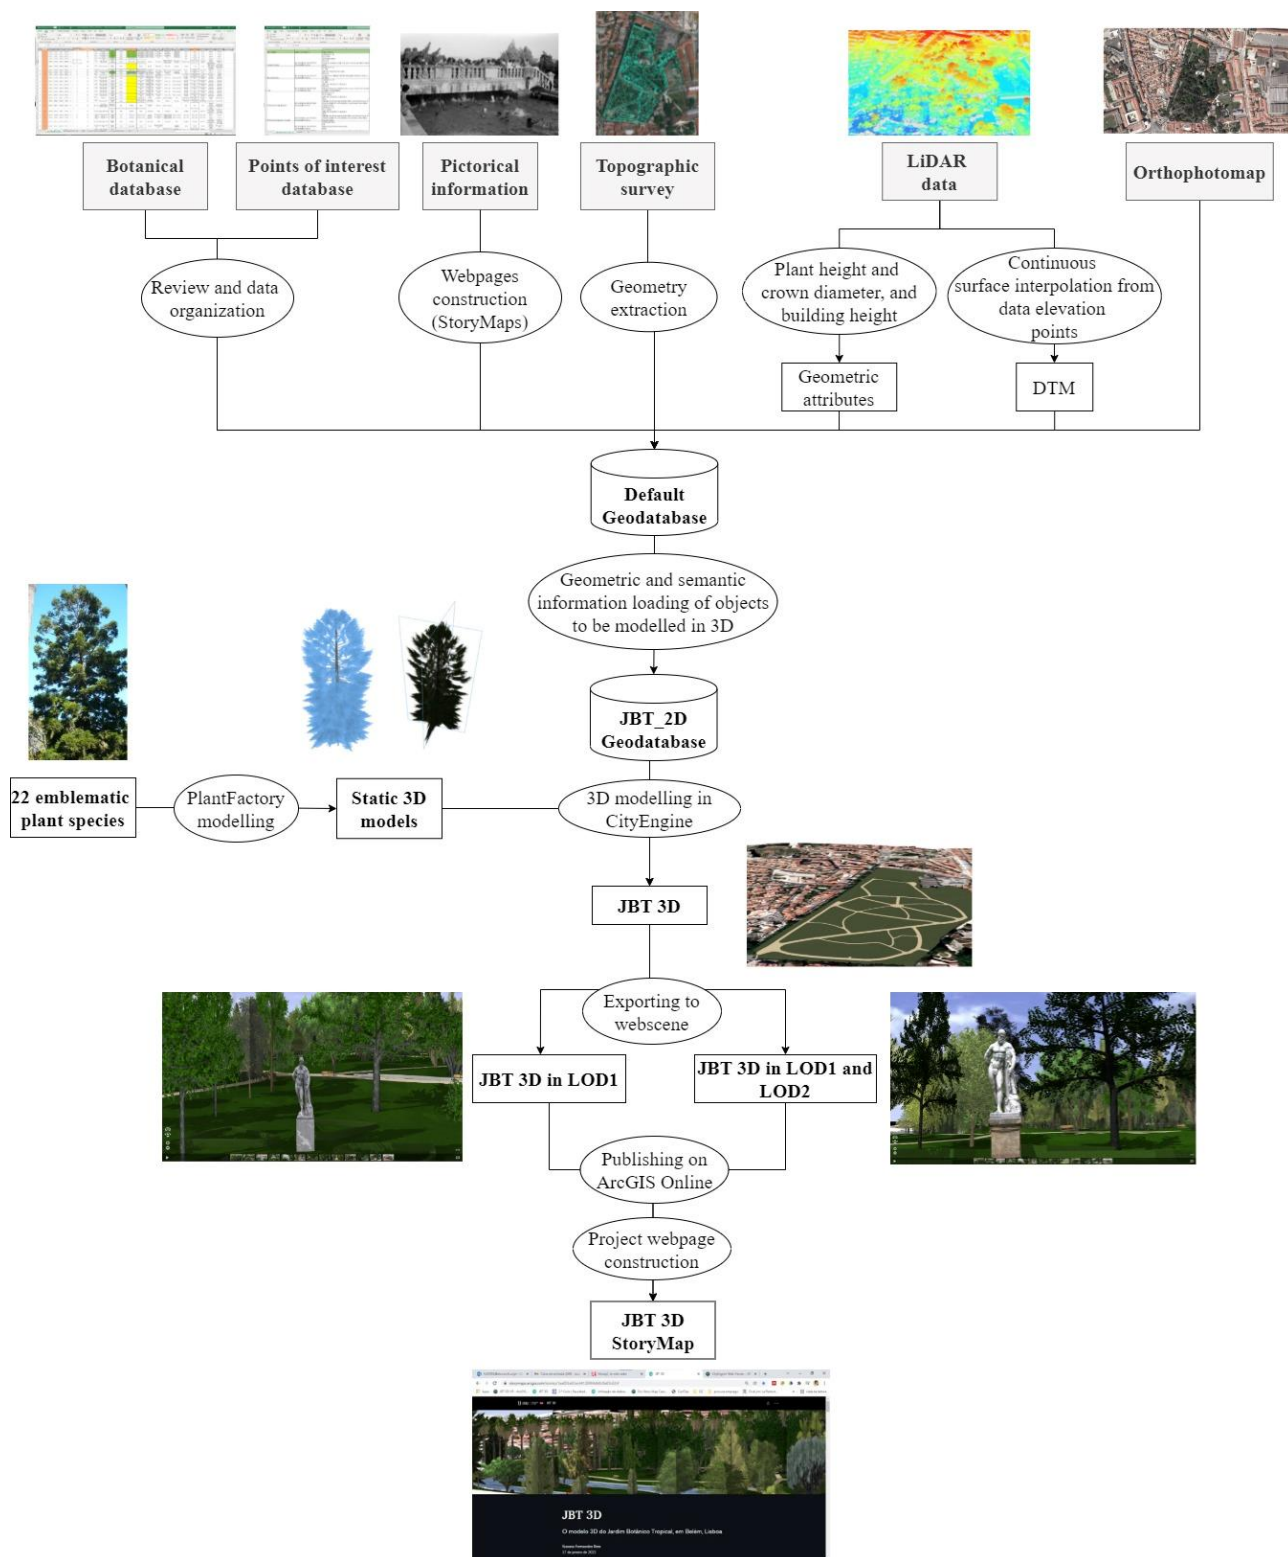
Botanical database

Points of interest database

Pictorical information

Topographic survey

LiDAR data

Orthophotomap

Review and data organization

Webpages construction (StoryMaps)

Geometry extraction

Plant height and crown diameter, and building height

Continuous surface interpolation from data elevation points

Geometric attributes

DTM

Default Geodatabase

Geometric and semantic information loading of objects to be modelled in 3D

JBT_2D Geodatabase

22 emblematic plant species

PlantFactory modelling

Static 3D models

3D modelling in CityEngine

JBT 3D

Exporting to webscene

JBT 3D in LOD1

JBT 3D in LOD1 and LOD2

Publishing on ArcGIS Online

Project webpage construction

JBT 3D StoryMap

JBT 3D

O modelo 3D do Jardim Botânico Tropical, em Belém, Lisboa